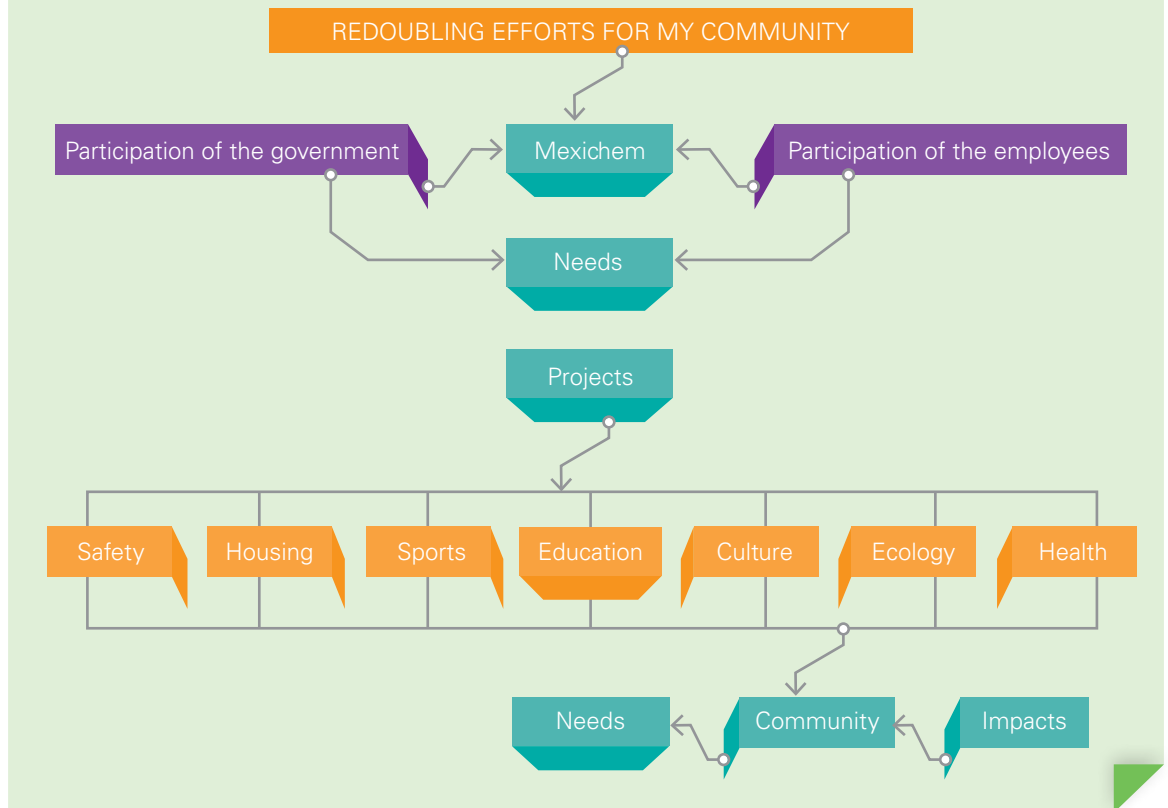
REDOUBLING EFFORTS FOR MY COMMUNITY

Participation of the government

Mexichem

Participation of the employees

Needs

Projects

Safety

Housing

Sports

Education

Culture

Ecology

Health

Needs

Community

Impacts